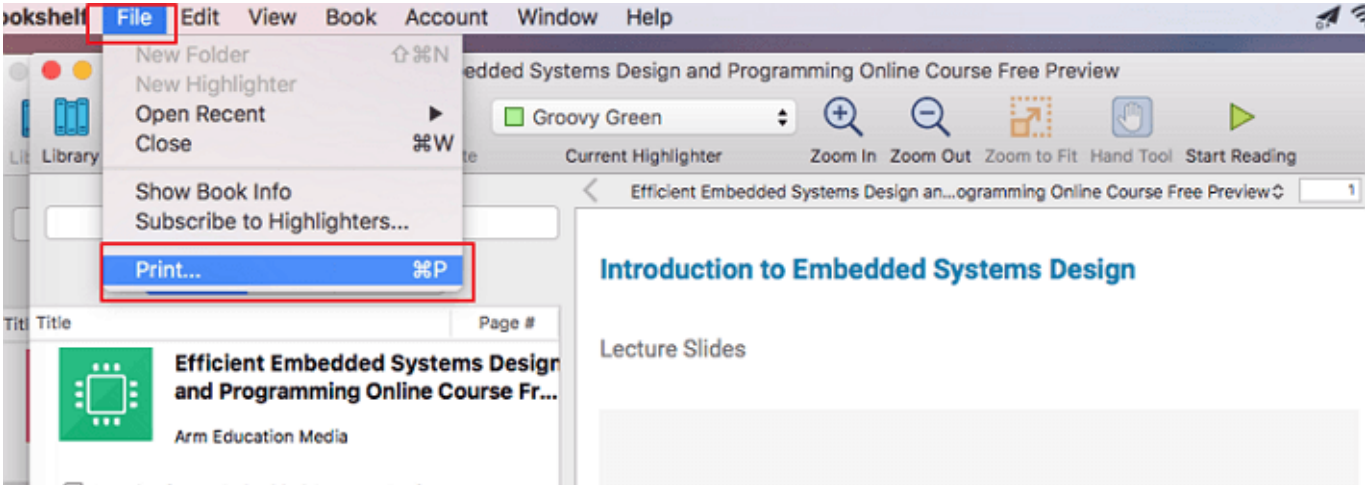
ookshelf File Edit View Book Account Window Help

New Folder ⇧⌘N
New Highlighter
Open Recent ▶
Close ⌘W
Show Book Info
Subscribe to Highlighters...
Print... ⌘P

Li Library

edded Systems Design and Programming Online Course Free Preview

Groovy Green
Current Highlighter
Zoom In Zoom Out Zoom to Fit Hand Tool Start Reading

Efficient Embedded Systems Design an...ogramming Online Course Free Preview 1

Titl Title Page #

Efficient Embedded Systems Design and Programming Online Course Fr...
Arm Education Media

Introduction to Embedded Systems Design

Lecture Slides